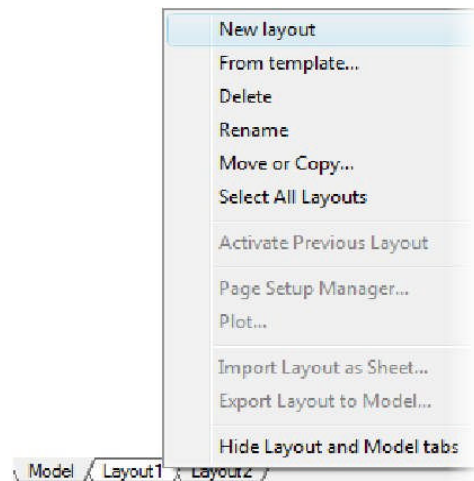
New layout
From template...
Delete
Rename
Move or Copy...
Select All Layouts

Activate Previous Layout

Page Setup Manager...
Plot...

Import Layout as Sheet...
Export Layout to Model...

Hide Layout and Model tabs

Model Layout1 Layout2